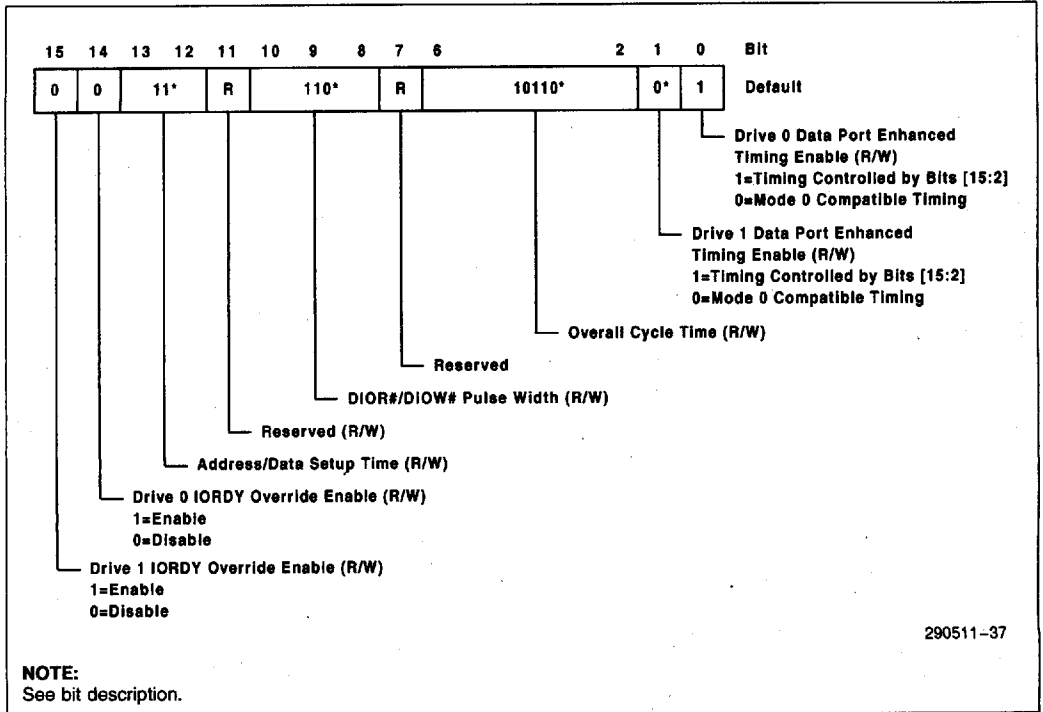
| 15 | 14 | 13 12 | 11 | 10 9 8 | 7 | 6 2 | 1 | 0 | Bit |
|---|---|---|---|---|---|---|---|---|---|
| 0 | 0 | 11* | R | 110* | R | 10110* | 0* | 1 | Default |

Drive 0 Data Port Enhanced Timing Enable (R/W)
1=Timing Controlled by Bits [15:2]
0=Mode 0 Compatible Timing

Drive 1 Data Port Enhanced Timing Enable (R/W)
1=Timing Controlled by Bits [15:2]
0=Mode 0 Compatible Timing

Overall Cycle Time (R/W)

Reserved

DIOR#/DIOW# Pulse Width (R/W)

Reserved (R/W)

Address/Data Setup Time (R/W)

Drive 0 IORDY Override Enable (R/W)
1=Enable
0=Disable

Drive 1 IORDY Override Enable (R/W)
1=Enable
0=Disable

290511-37

NOTE:
See bit description.